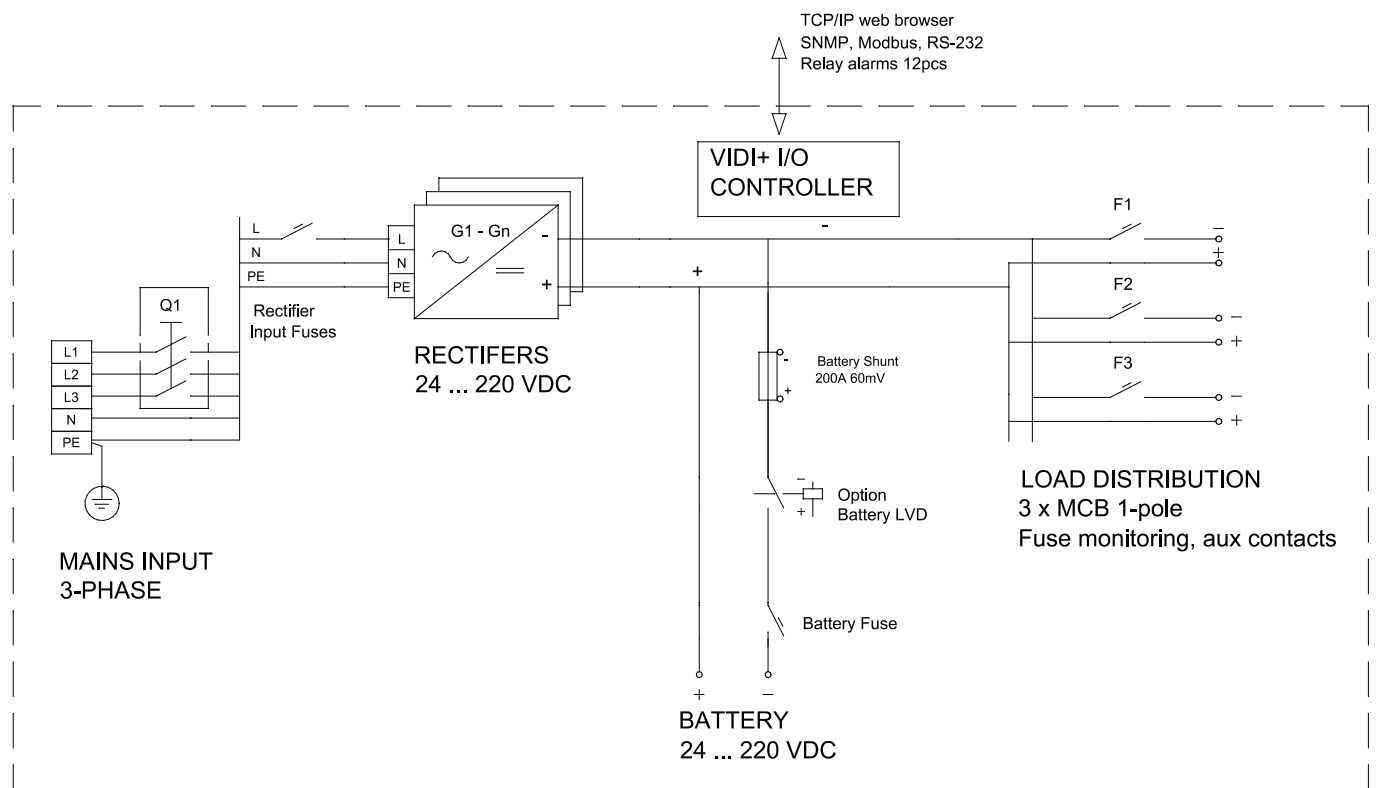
TCP/IP web browser
SNMP, Modbus, RS-232
Relay alarms 12pcs

VIDI+ I/O
CONTROLLER

-

F1
-
+

F2
-
+

F3
-
+

L
N
PE

L
N
PE

G1 - Gn
-
+

+

Q1

Rectifier
Input Fuses

L1
L2
L3
N
PE

RECTIFERS
24 ... 220 VDC

-
Battery Shunt
200A 60mV
+

-
+
Option
Battery LVD

Battery Fuse

LOAD DISTRIBUTION
3 x MCB 1-pole
Fuse monitoring, aux contacts

MAINS INPUT
3-PHASE

+
-

BATTERY
24 ... 220 VDC